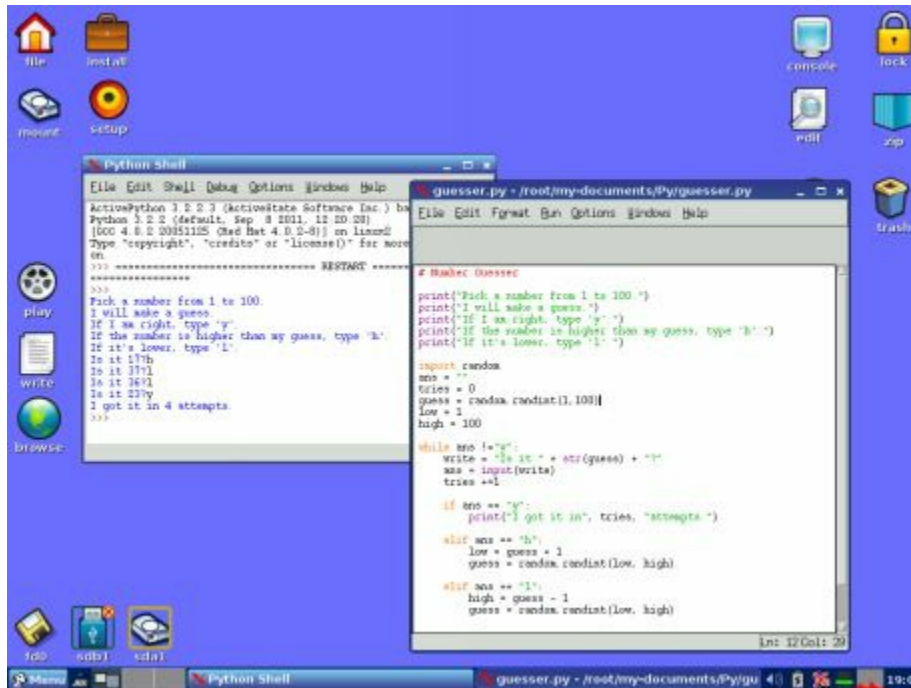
file
install
mount
setup
console
lock
edit
zip
trash
play
write
browse
fd0
sdb1
sda1

Python Shell
File Edit Shell Debug Options Windows Help
ActivePython 3.2.2.3 (ActiveState Software Inc.) b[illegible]
Python 3.2.2 (default, Sep 8 2011, 12:20:28)
[GCC 4.0.2 20051125 (Red Hat 4.0.2-8)] on linux2
Type "copyright", "credits" or "license()" for more
on.
>>> ================================ RESTART =====
================
>>>
Pick a number from 1 to 100.
I will make a guess.
If I am right, type 'y'.
If the number is higher than my guess, type 'h'.
If it's lower, type 'l'.
Is it 17?h
Is it 37?l
Is it 36?l
Is it 23?y
I got it in 4 attempts.
>>>

guesser.py - /root/my-documents/Py/guesser.py
File Edit Format Run Options Windows Help

# Number Guesser

print("Pick a number from 1 to 100.")
print("I will make a guess.")
print("If I am right, type 'y'.")
print("If the number is higher than my guess, type 'h'.")
print("If it's lower, type 'l'.")

import random
ans = ""
tries = 0
guess = random.randint(1, 100)
low = 1
high = 100

while ans !="y":
    write = "Is it " + str(guess) + "?"
    ans = input(write)
    tries +=1

    if ans == "y":
        print("I got it in", tries, "attempts.")

    elif ans == "h":
        low = guess + 1
        guess = random.randint(low, high)

    elif ans == "l":
        high = guess - 1
        guess = random.randint(low, high)

Ln: 12 Col: 29

Menu
Python Shell
guesser.py - /root/my-documents/Py/gu
19:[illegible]